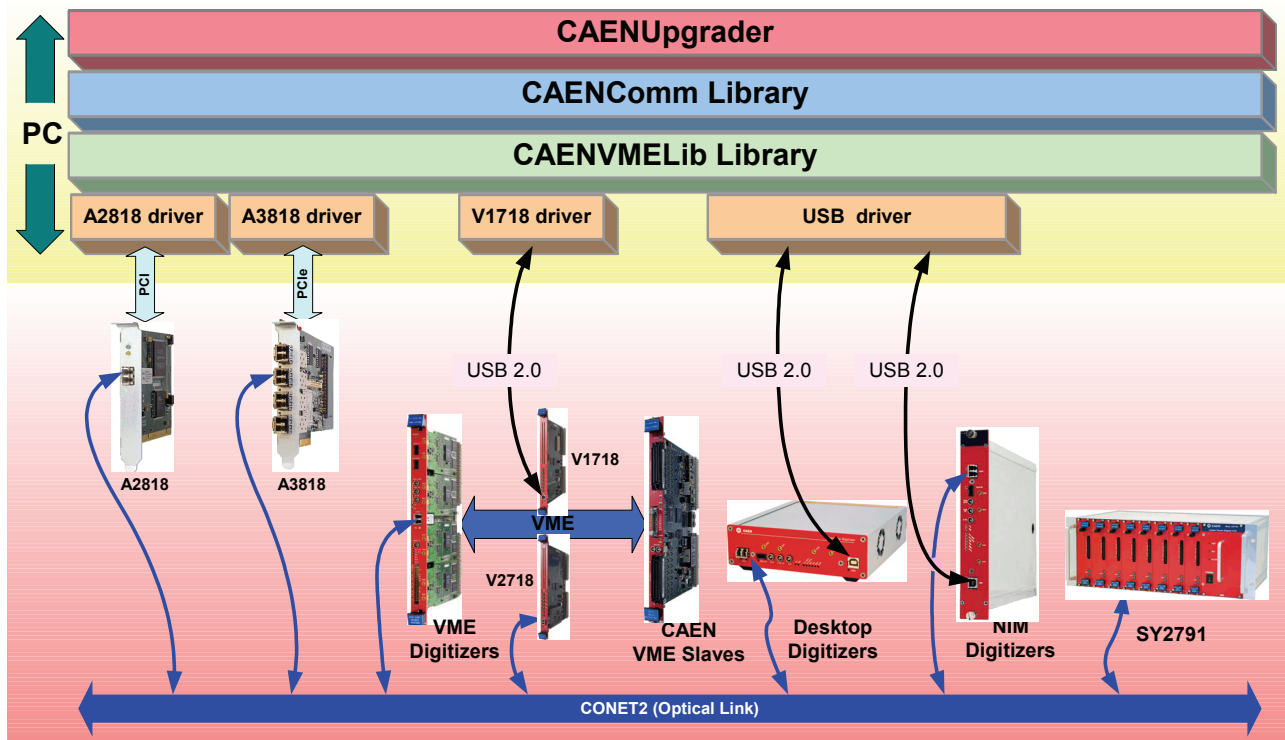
CAENUpgrader

CAENComm Library

PC

CAENVMELib Library

A2818 driver

A3818 driver

V1718 driver

USB driver

PCI

PCIe

USB 2.0

USB 2.0

USB 2.0

A2818

A3818

V1718

VME

V2718

VME Digitizers

CAEN VME Slaves

Desktop Digitizers

NIM Digitizers

SY2791

CONET2 (Optical Link)